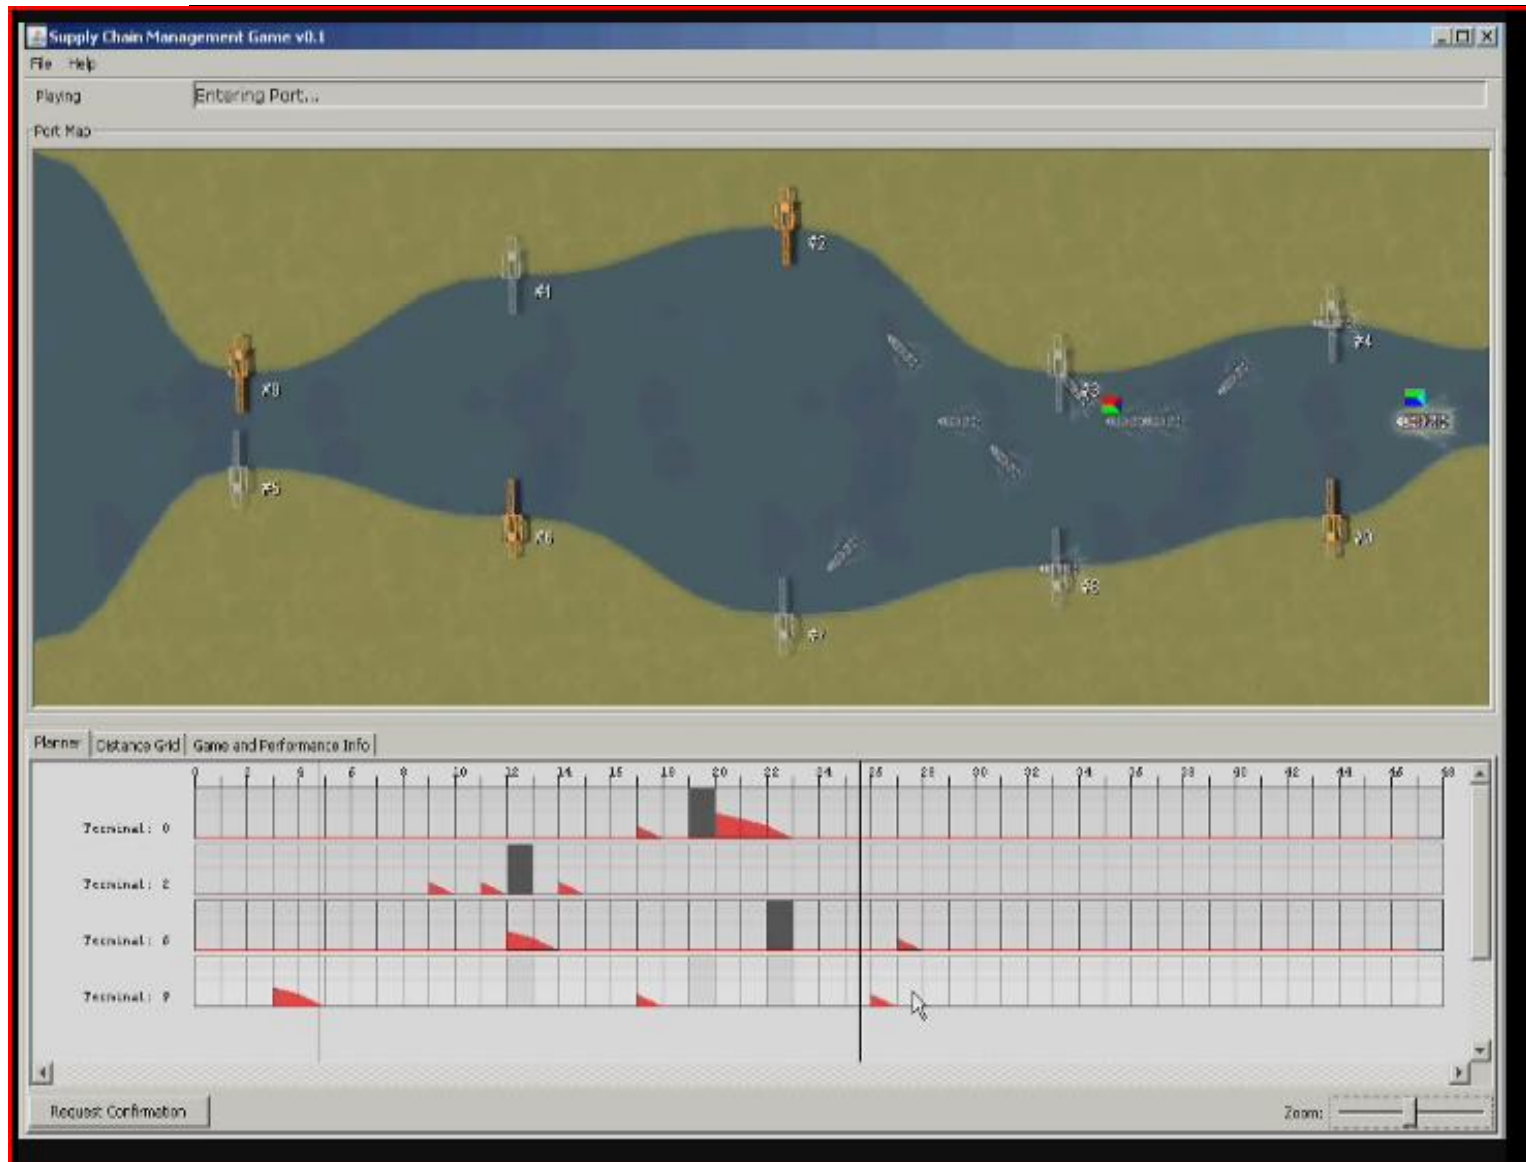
Supply Chain Management Game v0.1

File Help

Playing

Entering Port...

Port Map

#2

#1

#0

#4

#3

#5

#6

#7

#8

#9

Planner | Distance Grid | Game and Performance Info

0 2 4 6 8 10 12 14 16 18 20 22 24 26 28 30 32 34 36 38 40 42 44 46 48

Terminal: 0

Terminal: 2

Terminal: 6

Terminal: 9

Request Confirmation

Zoom: